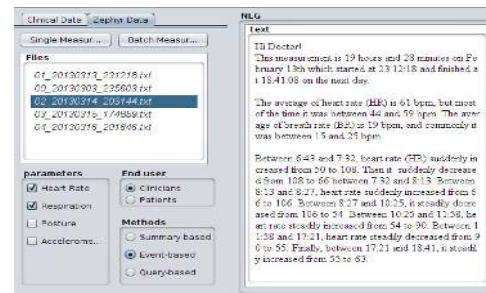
Clinical Data | Zephyr Data

Single Measur... | Batch Measur...

Files

01_20130313_231218.txt
02_20130303_235603.txt
03_20130314_205144.txt
03_20130316_174859.txt
04_20130316_201846.txt

parameters
Heart Rate
Respiration
Posture
Accelerome...

End user
Clinicians
Patients

Methods
Summary based
Event-based
Query-based

NLG

Text

Hi Doctor!
This measurement is 19 hours and 28 minutes on February 13th which started at 23:12:18 and finished at 18:41:08 on the next day.

The average of heart rate (HR) is 61 bpm, but most of the time it was between 44 and 59 bpm. The average of breath rate (BR) is 19 bpm, and commonly it was between 15 and 25 bpm.

Between 6:43 and 7:32, heart rate (HR) suddenly increased from 20 to 108. Then it suddenly decreased from 108 to 66 between 7:32 and 8:13. Between 8:13 and 8:27, heart rate suddenly increased from 66 to 106. Between 8:27 and 10:25, it steadily decreased from 106 to 54. Between 10:25 and 11:58, heart rate steadily increased from 54 to 90. Between 11:58 and 17:21, heart rate steadily decreased from 90 to 55. Finally, between 17:21 and 18:41, it steadily increased from 55 to 63.